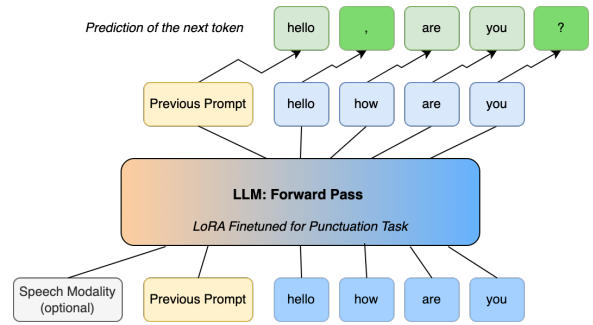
Prediction of the next token

hello

,

are

you

?

Previous Prompt

hello

how

are

you

LLM: Forward Pass

LoRA Finetuned for Punctuation Task

Speech Modality (optional)

Previous Prompt

hello

how

are

you